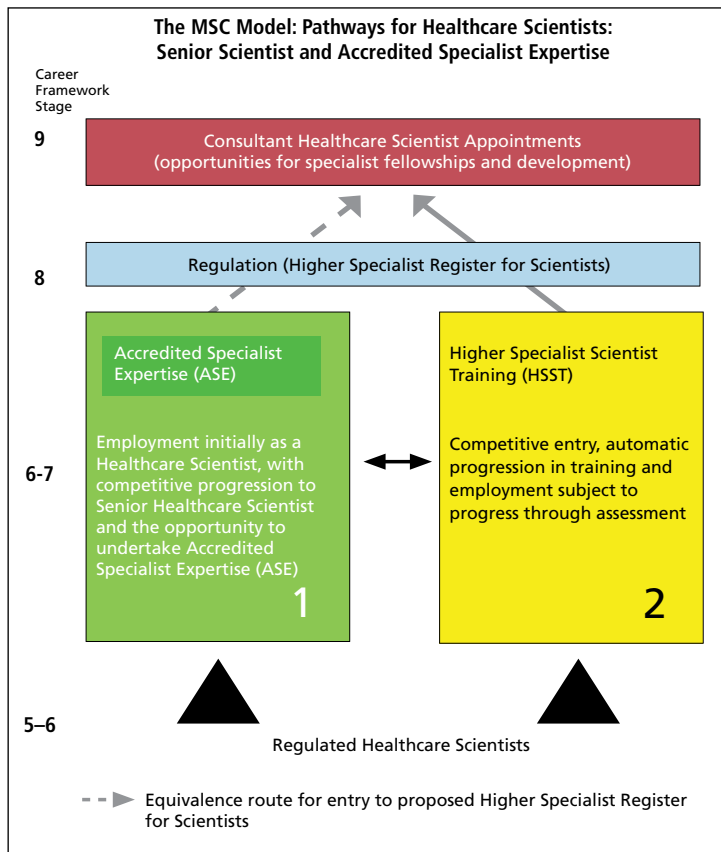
The MSC Model: Pathways for Healthcare Scientists: Senior Scientist and Accredited Specialist Expertise

Career Framework Stage

9

Consultant Healthcare Scientist Appointments (opportunities for specialist fellowships and development)

8

Regulation (Higher Specialist Register for Scientists)

6-7

Accredited Specialist Expertise (ASE)

Employment initially as a Healthcare Scientist, with competitive progression to Senior Healthcare Scientist and the opportunity to undertake Accredited Specialist Expertise (ASE)

1

Higher Specialist Scientist Training (HSST)

Competitive entry, automatic progression in training and employment subject to progress through assessment

2

5–6

Regulated Healthcare Scientists

Equivalence route for entry to proposed Higher Specialist Register for Scientists